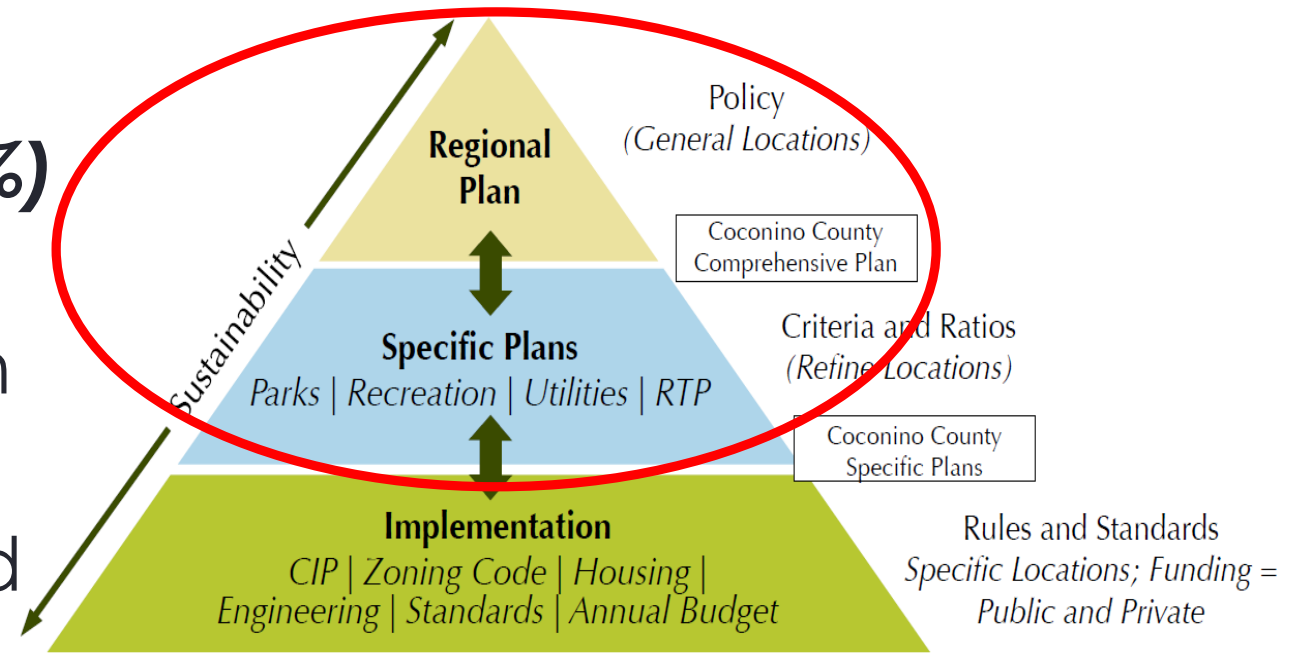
%)

n

d

Sustainability

Regional Plan

Policy
(General Locations)

Coconino County
Comprehensive Plan

Specific Plans
Parks | Recreation | Utilities | RTP

Criteria and Ratios
(Refine Locations)

Coconino County
Specific Plans

Implementation
CIP | Zoning Code | Housing | Engineering | Standards | Annual Budget

Rules and Standards
Specific Locations; Funding = Public and Private